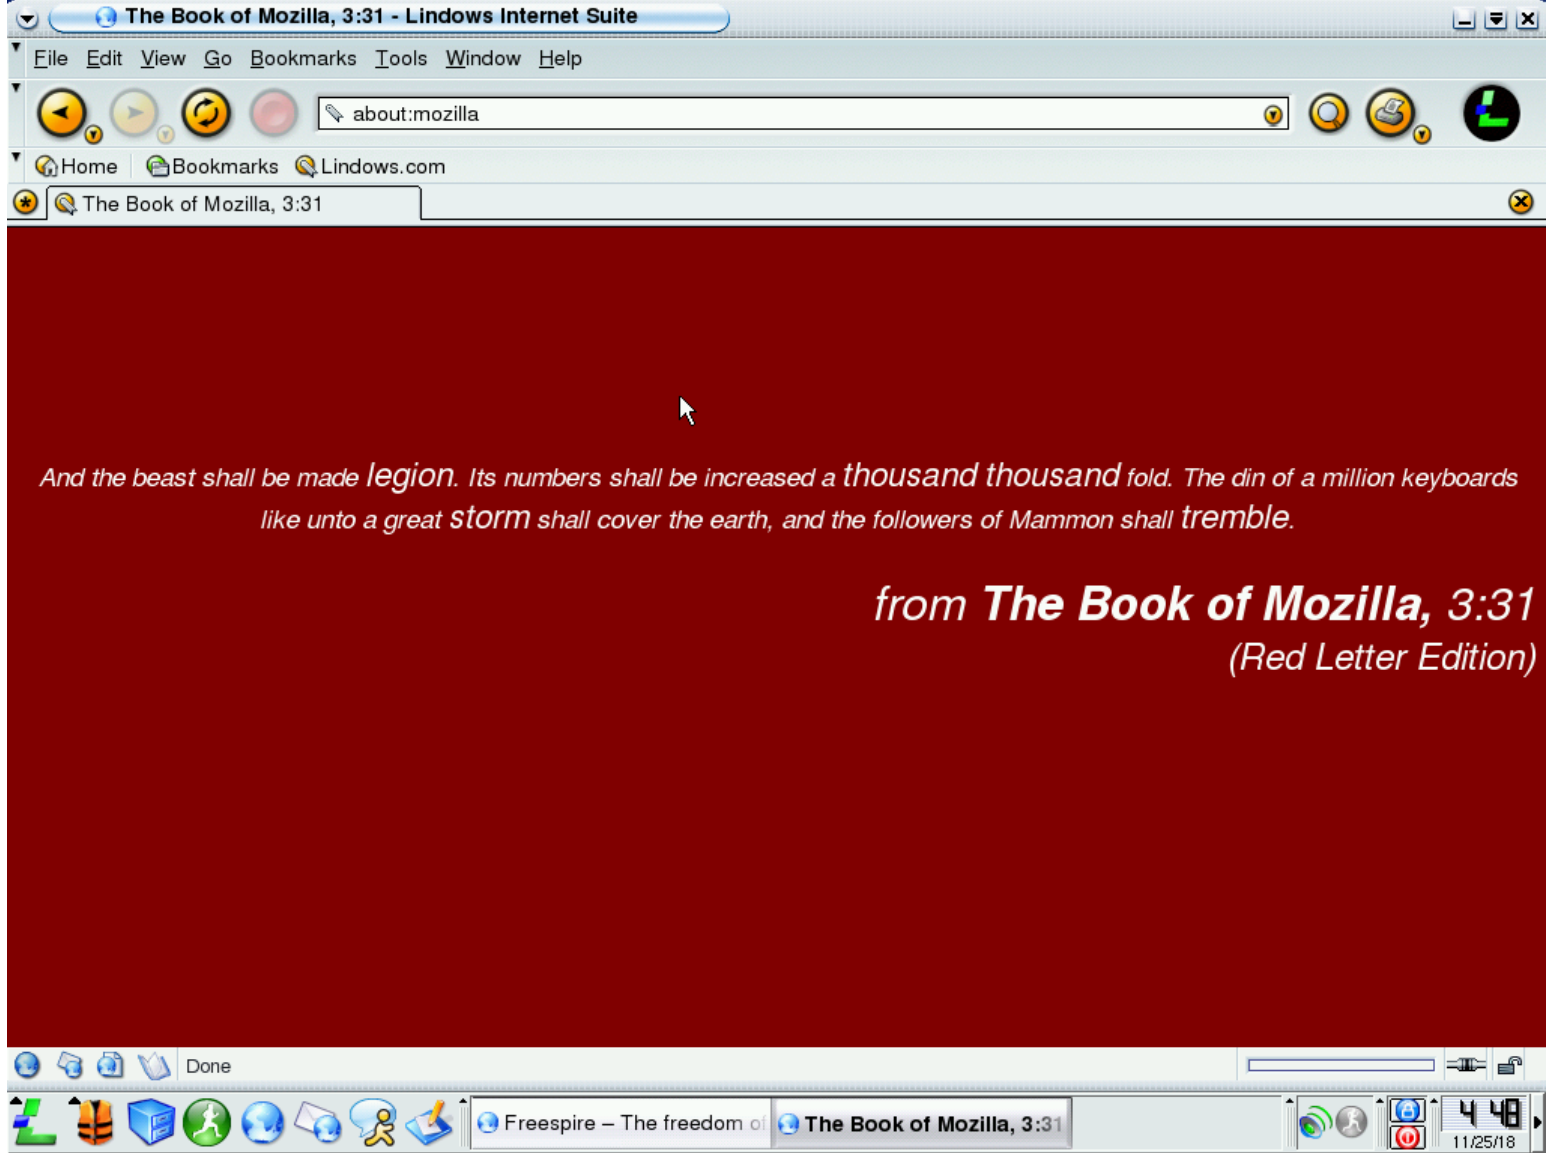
The Book of Mozilla, 3:31 - Lindows Internet Suite

File Edit View Go Bookmarks Tools Window Help

about:mozilla

Home Bookmarks Lindows.com

The Book of Mozilla, 3:31

And the beast shall be made legion. Its numbers shall be increased a thousand thousand fold. The din of a million keyboards like unto a great storm shall cover the earth, and the followers of Mammon shall tremble.

from The Book of Mozilla, 3:31
(Red Letter Edition)

Done

Freespire – The freedom of

The Book of Mozilla, 3:31

4 48
11/25/18